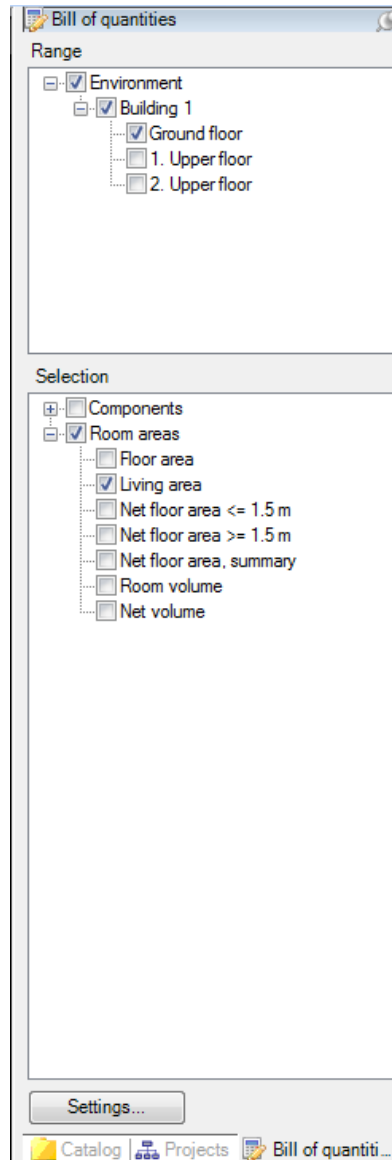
Bill of quantities

Range

Environment
Building 1
Ground floor
1. Upper floor
2. Upper floor

Selection

Components
Room areas
Floor area
Living area
Net floor area <= 1.5 m
Net floor area >= 1.5 m
Net floor area, summary
Room volume
Net volume

Settings...

Catalog | Projects | Bill of quantiti...